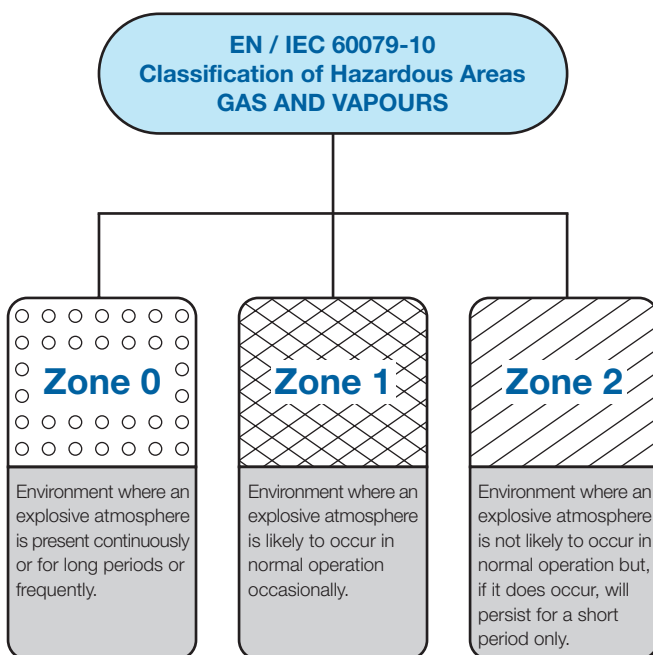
EN / IEC 60079-10
Classification of Hazardous Areas
GAS AND VAPOURS

Zone 0

Environment where an explosive atmosphere is present continuously or for long periods or frequently.

Zone 1

Environment where an explosive atmosphere is likely to occur in normal operation occasionally.

Zone 2

Environment where an explosive atmosphere is not likely to occur in normal operation but, if it does occur, will persist for a short period only.